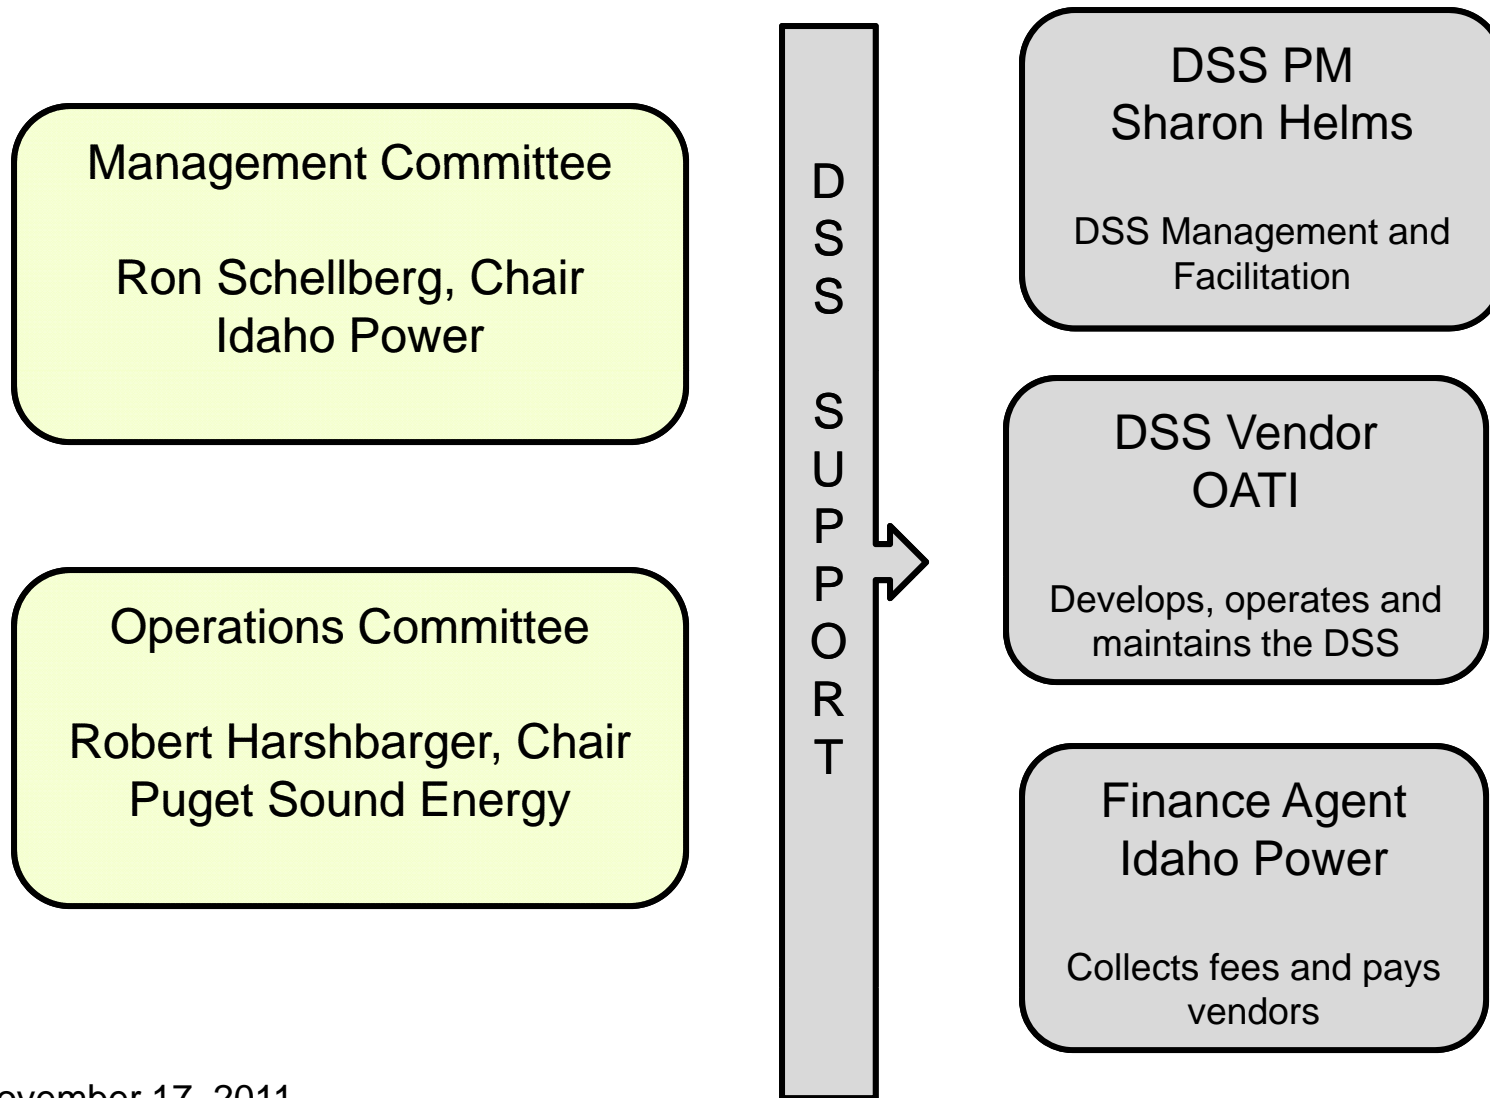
Management Committee

Ron Schellberg, Chair
Idaho Power

Operations Committee

Robert Harshbarger, Chair
Puget Sound Energy

D
S
S

S
U
P
P
O
R
T

DSS PM
Sharon Helms

DSS Management and Facilitation

DSS Vendor
OATI

Develops, operates and maintains the DSS

Finance Agent
Idaho Power

Collects fees and pays vendors

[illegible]ovember 17, 2011